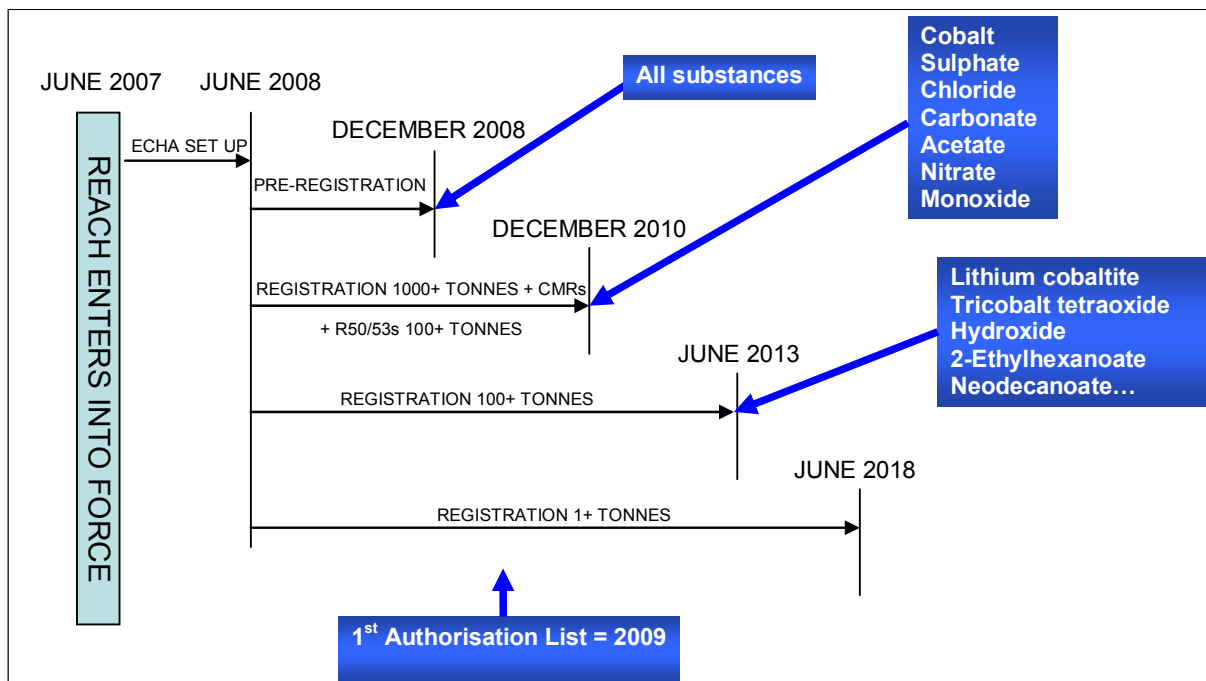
JUNE 2007 JUNE 2008

REACH ENTERS INTO FORCE

ECHA SET UP

All substances

DECEMBER 2008

PRE-REGISTRATION

Cobalt
Sulphate
Chloride
Carbonate
Acetate
Nitrate
Monoxide

DECEMBER 2010

REGISTRATION 1000+ TONNES + CMRs
+ R50/53s 100+ TONNES

Lithium cobaltite
Tricobalt tetraoxide
Hydroxide
2-Ethylhexanoate
Neodecanoate…

JUNE 2013

REGISTRATION 100+ TONNES

JUNE 2018

REGISTRATION 1+ TONNES

$1^{st}$ Authorisation List = 2009